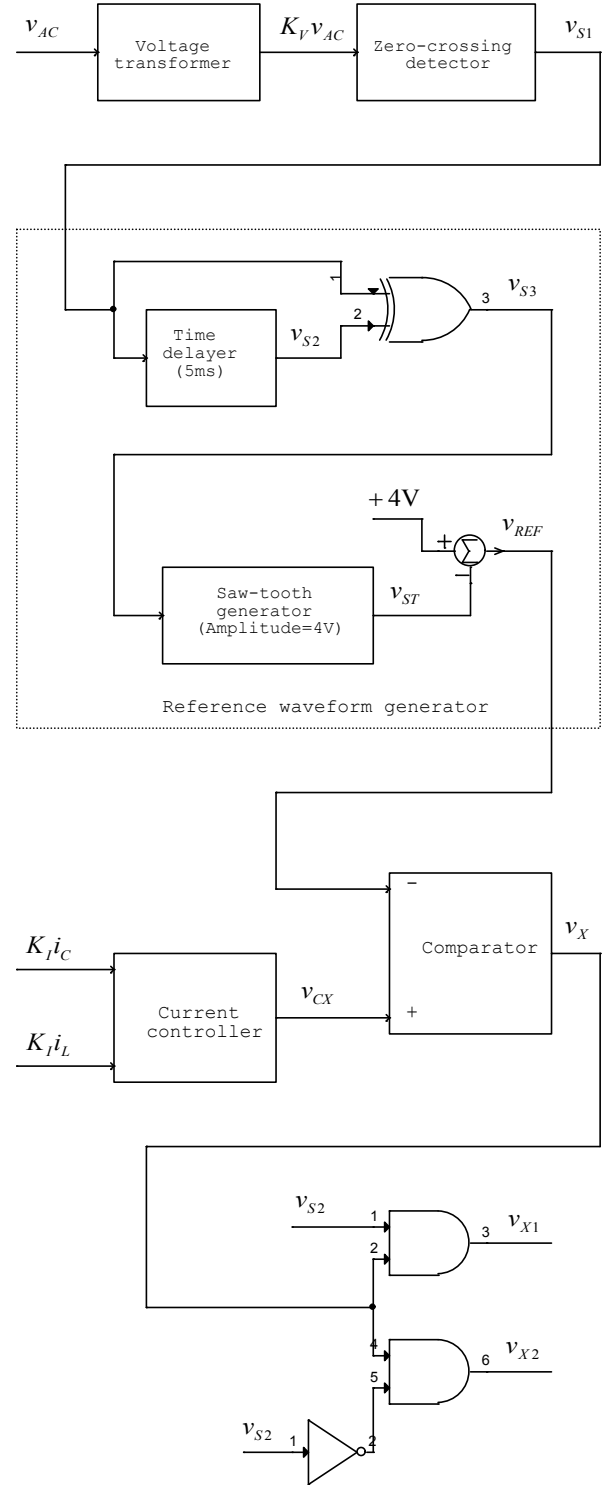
$v_{AC}$

Voltage transformer

$K_V v_{AC}$

Zero-crossing detector

$v_{S1}$

1

2

3

$v_{S3}$

Time delayer (5ms)

$v_{S2}$

$+4V$

$+$

$\sum$

$v_{REF}$

$-$

Saw-tooth generator (Amplitude=4V)

$v_{ST}$

Reference waveform generator

$-$

Comparator

$v_X$

$K_I i_C$

Current controller

$v_{CX}$

$+$

$K_I i_L$

$v_{S2}$

1

2

3

$v_{X1}$

4

5

6

$v_{X2}$

$v_{S2}$

1

2